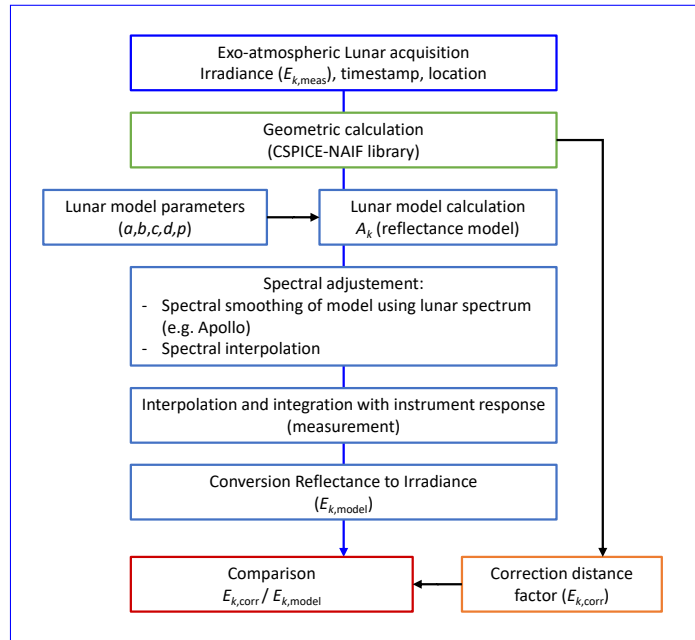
Exo-atmospheric Lunar acquisition
Irradiance ($E_{k,\text{meas}}$), timestamp, location

Geometric calculation
(CSPICE-NAIF library)

Lunar model parameters
($a$,$b$,$c$,$d$,$p$)

Lunar model calculation
$A_k$ (reflectance model)

Spectral adjustement:
- Spectral smoothing of model using lunar spectrum (e.g. Apollo)
- Spectral interpolation

Interpolation and integration with instrument response (measurement)

Conversion Reflectance to Irradiance
($E_{k,\text{model}}$)

Comparison
$E_{k,\text{corr}}$ / $E_{k,\text{model}}$

Correction distance factor ($E_{k,\text{corr}}$)